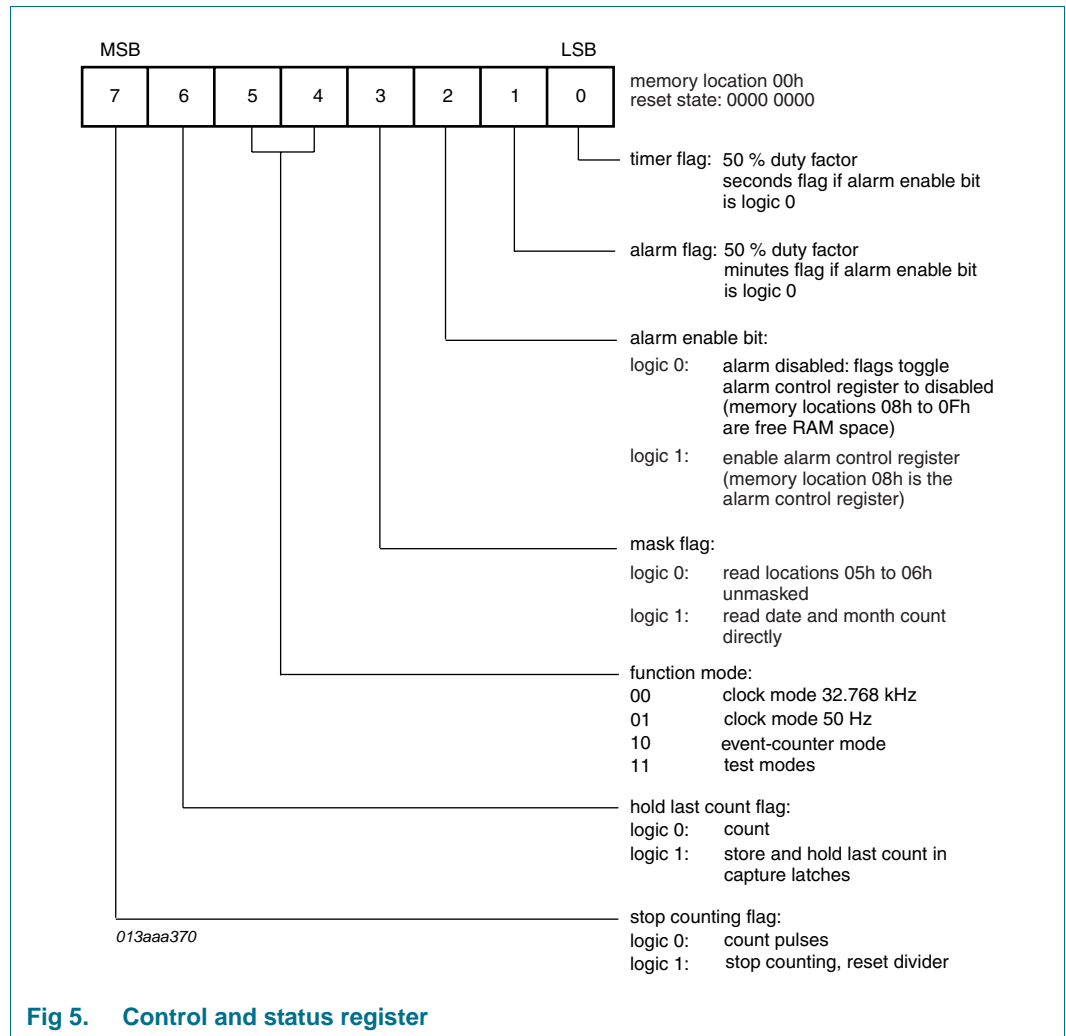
MSB

LSB

| 7 | 6 | 5 | 4 | 3 | 2 | 1 | 0 |
|---|---|---|---|---|---|---|---|

memory location 00h
reset state: 0000 0000

timer flag: 50 % duty factor
seconds flag if alarm enable bit is logic 0

alarm flag: 50 % duty factor
minutes flag if alarm enable bit is logic 0

alarm enable bit:
logic 0: alarm disabled: flags toggle alarm control register to disabled (memory locations 08h to 0Fh are free RAM space)
logic 1: enable alarm control register (memory location 08h is the alarm control register)

mask flag:
logic 0: read locations 05h to 06h unmasked
logic 1: read date and month count directly

function mode:
00 clock mode 32.768 kHz
01 clock mode 50 Hz
10 event-counter mode
11 test modes

hold last count flag:
logic 0: count
logic 1: store and hold last count in capture latches

stop counting flag:
logic 0: count pulses
logic 1: stop counting, reset divider

013aaa370

Fig 5. Control and status register